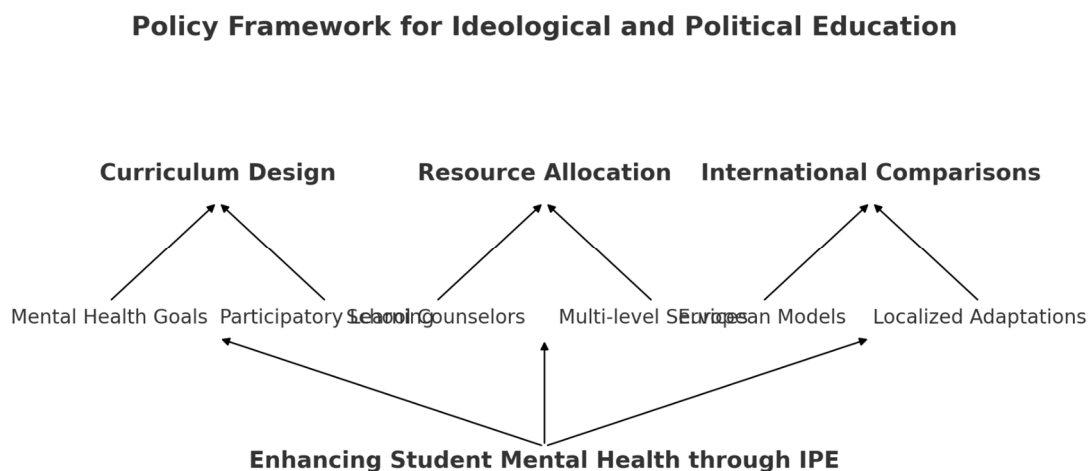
Policy Framework for Ideological and Political Education

Curriculum Design

Resource Allocation

International Comparisons

Mental Health Goals

Participatory Learning

School Counselors

Multi-level Services

European Models

Localized Adaptations

Enhancing Student Mental Health through IPE